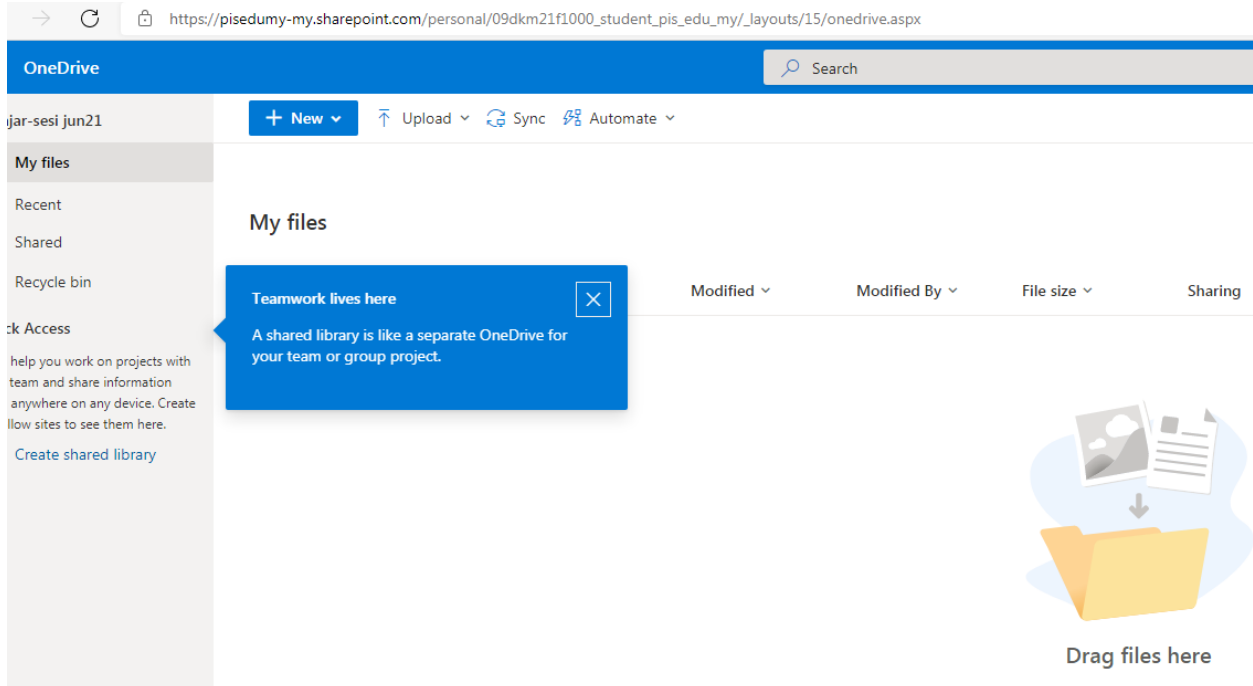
https://pisedumy-my.sharepoint.com/personal/09dkm21f1000_student_pis_edu_my/_layouts/15/onedrive.aspx

OneDrive

Search

jar-sesi jun21

My files

Recent

Shared

Recycle bin

:k Access

help you work on projects with team and share information anywhere on any device. Create llow sites to see them here.

Create shared library

+ New

Upload

Sync

Automate

My files

Teamwork lives here

A shared library is like a separate OneDrive for your team or group project.

Modified

Modified By

File size

Sharing

Drag files here